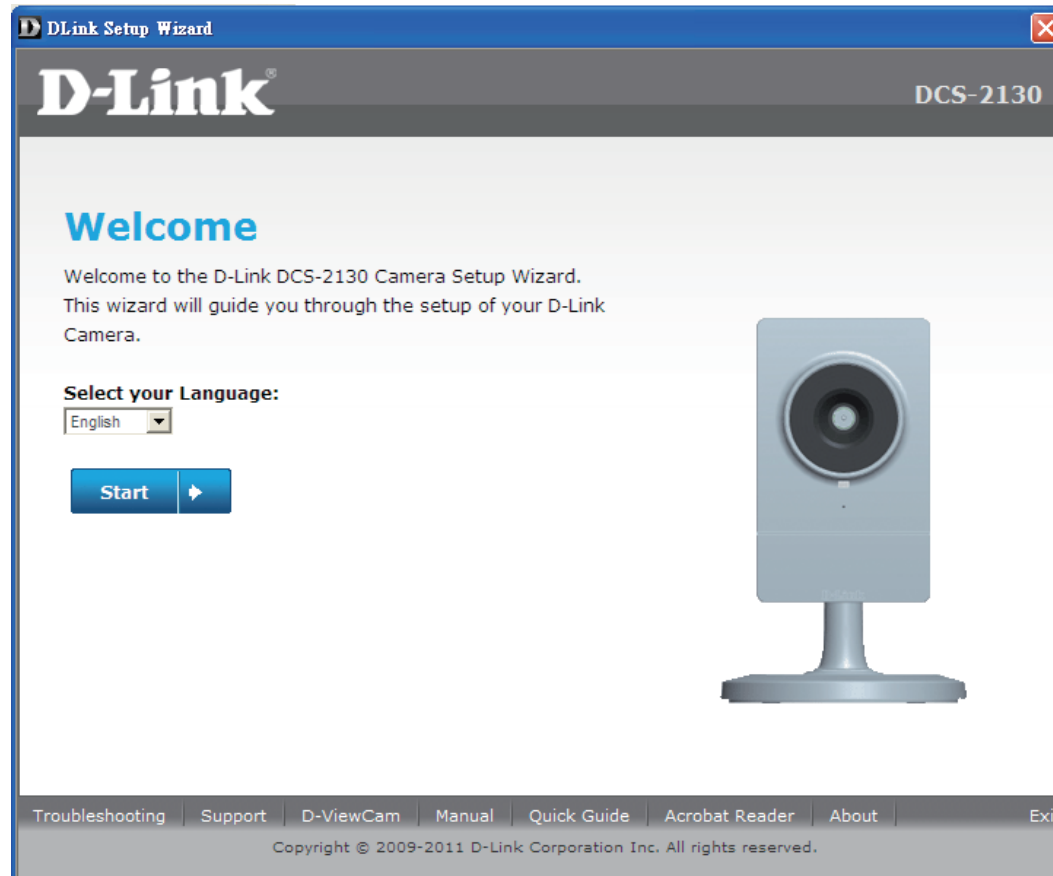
DLink Setup Wizard

D-Link®

DCS-2130

Welcome

Welcome to the D-Link DCS-2130 Camera Setup Wizard. This wizard will guide you through the setup of your D-Link Camera.

Select your Language:

English

Start

Troubleshooting | Support | D-ViewCam | Manual | Quick Guide | Acrobat Reader | About | Exi

Copyright © 2009-2011 D-Link Corporation Inc. All rights reserved.